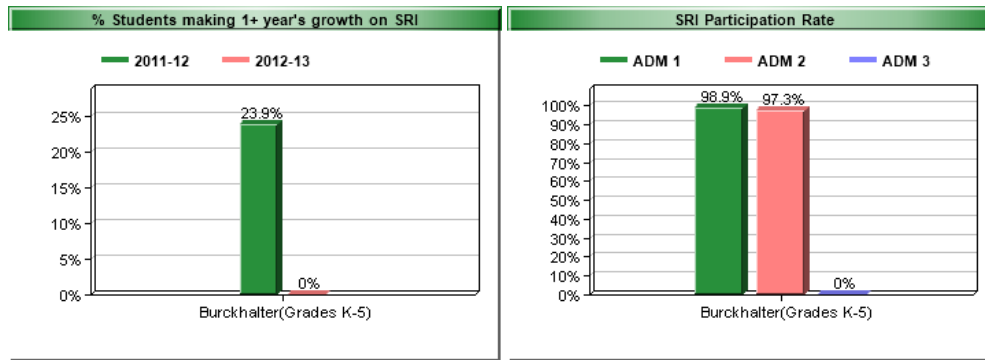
% Students making 1+ year's growth on SRI

2011-12
2012-13

25%
20%
15%
10%
5%
0%

23.9%
0%

Burckhalter(Grades K-5)

SRI Participation Rate

ADM 1
ADM 2
ADM 3

100%
90%
80%
70%
60%
50%
40%
30%
20%
10%
0%

98.9%
97.3%
0%

Burckhalter(Grades K-5)